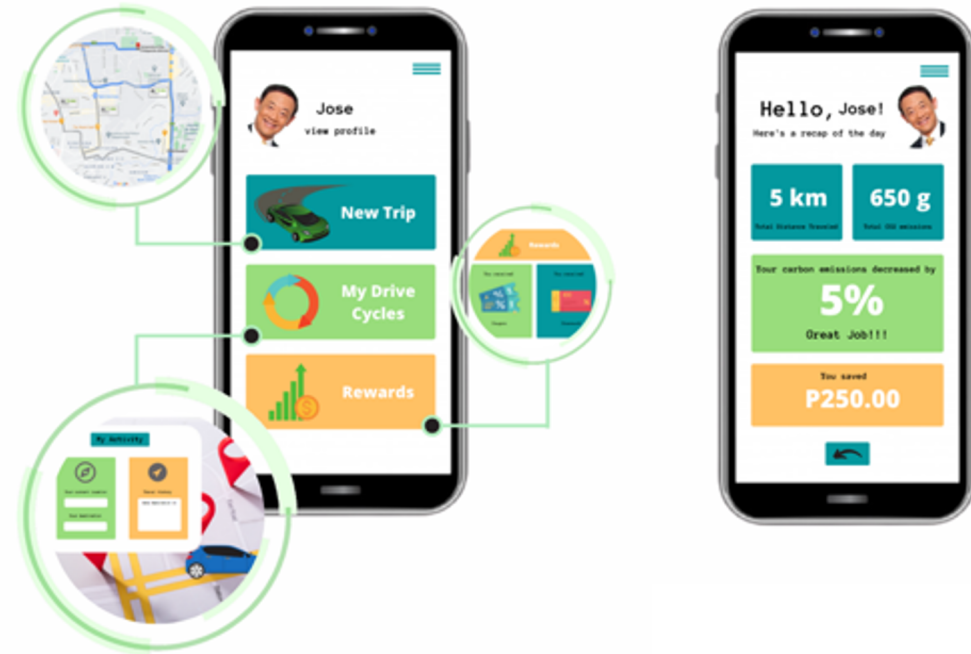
Jose
view profile

New Trip

My Drive Cycles

Rewards

Rewards

You received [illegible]

You received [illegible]

Coupon

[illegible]

My Activity

Your current vehicle

Your destination

Route history

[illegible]

Hello, Jose!
Here's a recap of the day

5 km
Total Distance Traveled

650 g
Total CO2 emissions

Your carbon emissions decreased by
5%
Great Job!!!

You saved
P250.00